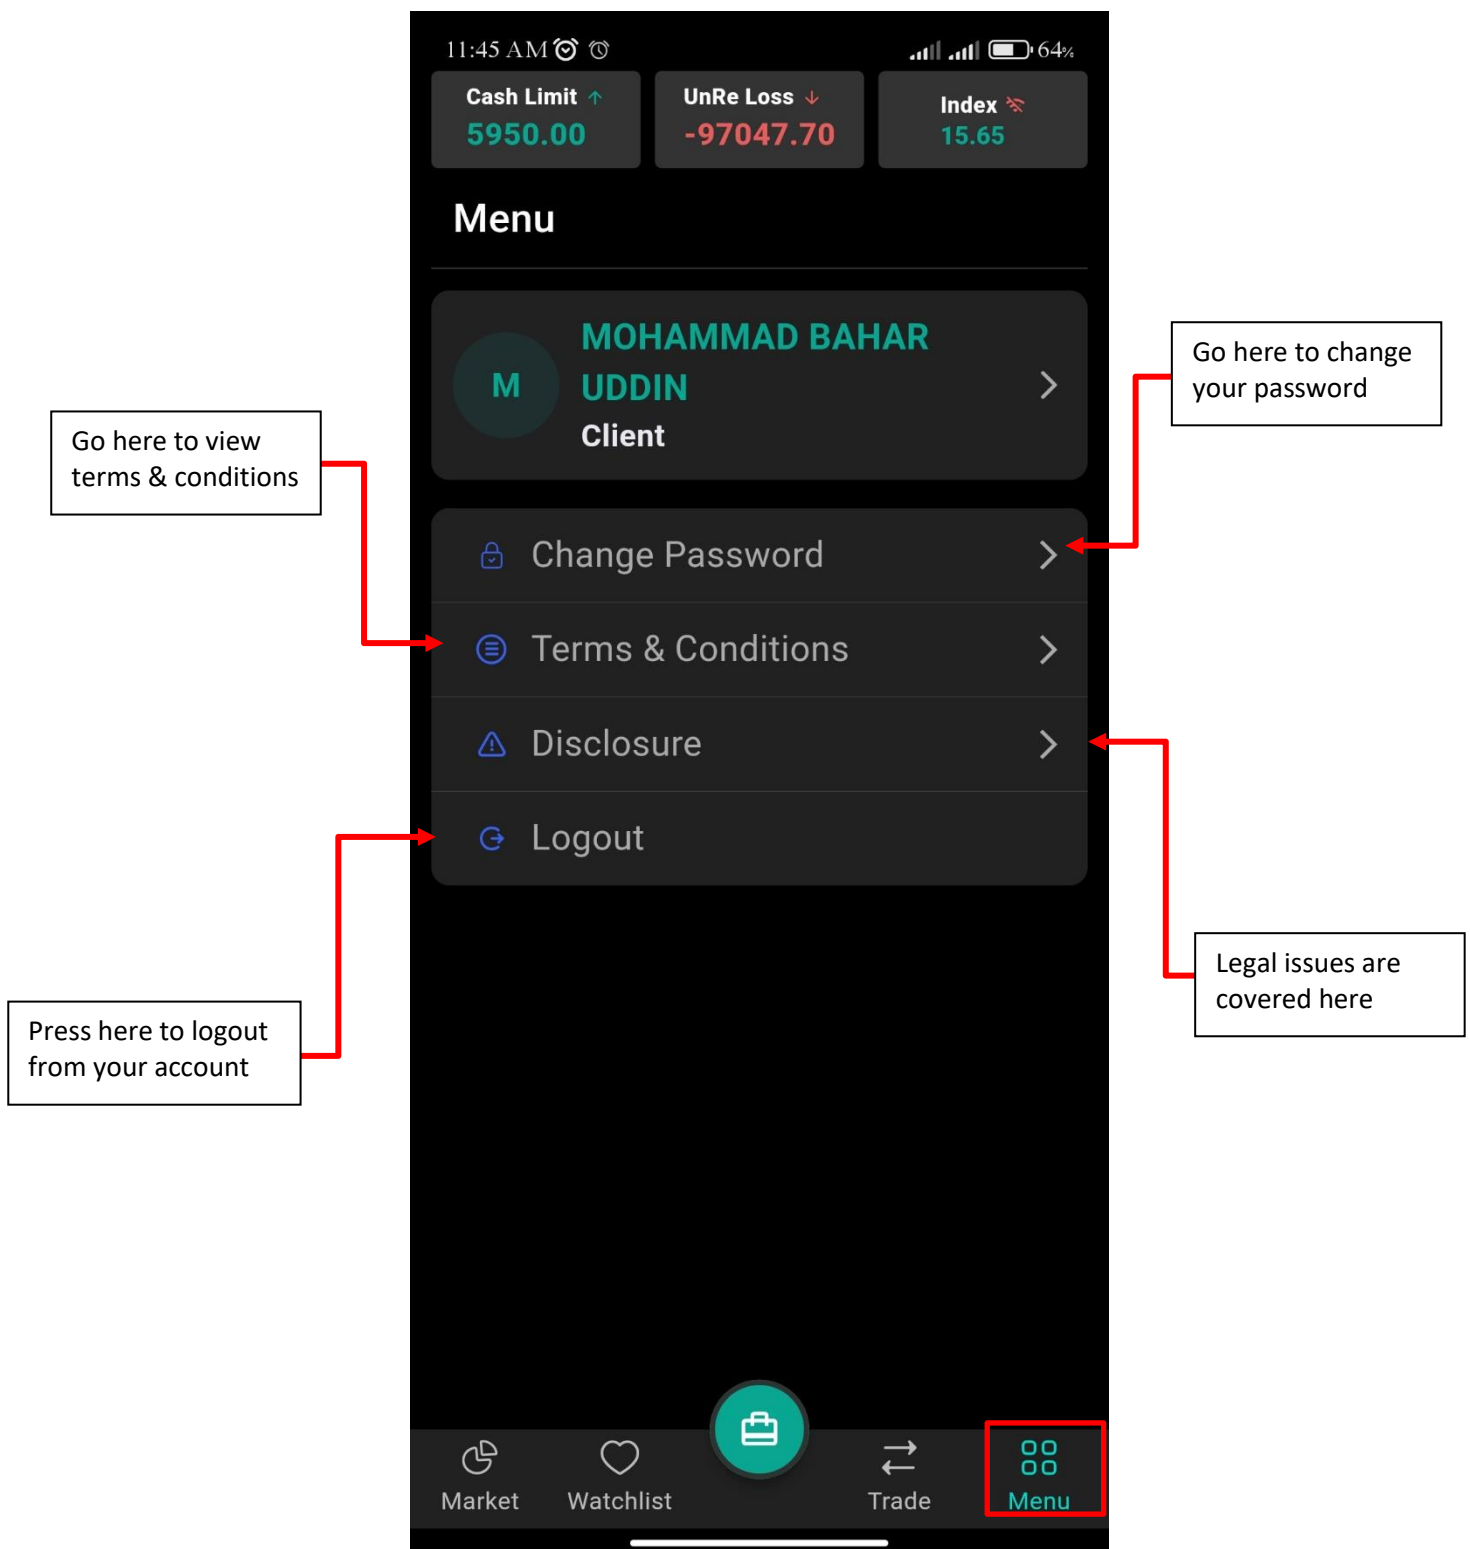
11:45 AM

64%

Cash Limit
5950.00

UnRe Loss
-97047.70

Index
15.65

Menu

M

MOHAMMAD BAHAR UDDIN
Client

Go here to change your password

Go here to view terms & conditions

Change Password

Terms & Conditions

Disclosure

Logout

Legal issues are covered here

Press here to logout from your account

Market

Watchlist

Trade

Menu